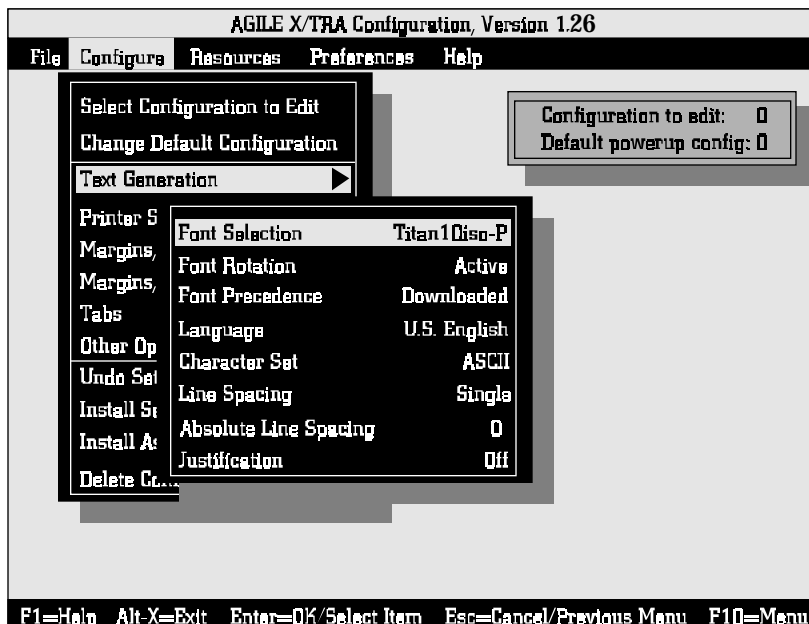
AGILE X/TRA Configuration, Version 1.26

File Configure Resources Preferences Help

Select Configuration to Edit
Change Default Configuration
Text Generation
Printer S
Margins,
Margins,
Tabs
Other Op
Undo Set
Install Se
Install As
Delete Co

Configuration to edit: 0
Default powerup config: 0

| | |
|---|---|
| Font Selection | Titan10iso-P |
| Font Rotation | Active |
| Font Precedence | Downloaded |
| Language | U.S. English |
| Character Set | ASCII |
| Line Spacing | Single |
| Absolute Line Spacing | 0 |
| Justification | Off |

F1=Help Alt-X=Exit Enter=OK/Select Item Esc=Cancel/Previous Menu F10=Menu